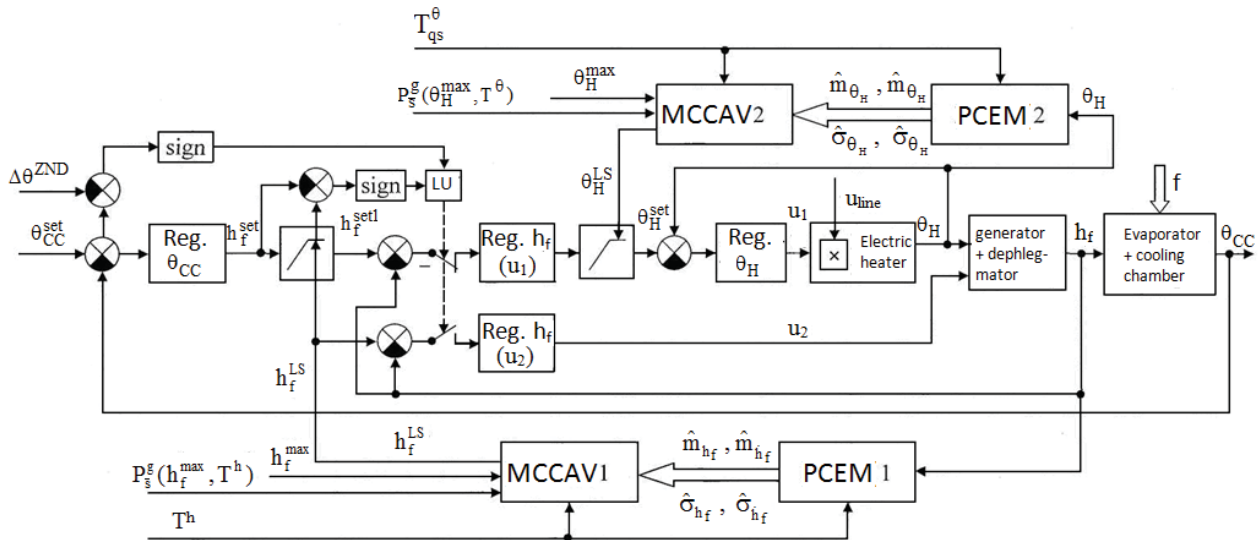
$T_{qs}^{\theta}$

$P_{\bar{s}}^{g}(\theta_H^{max}, T^{\theta})$

$\theta_H^{max}$

MCCAV2

$\hat{m}_{\theta_H}, \hat{m}_{\theta_H}$

$\hat{\sigma}_{\theta_H}, \hat{\sigma}_{\theta_H}$

PCEM 2

$\theta_H$

$\Delta\theta^{ZND}$

sign

sign

LU

$\theta_{CC}^{set}$

Reg. $\theta_{CC}$

$h_f^{set}$

$h_f^{set1}$

Reg. $h_f$ $(u_1)$

$\theta_H^{LS}$

$\theta_H^{set}$

Reg. $\theta_H$

$u_1$

$u_{line}$

Electric heater

$\theta_H$

generator + dephlegmator

$h_f$

f

Evaporator + cooling chamber

$\theta_{CC}$

Reg. $h_f$ $(u_2)$

$u_2$

$h_f^{LS}$

$h_f^{LS}$

$h_f^{max}$

$P_{\bar{s}}^{g}(h_f^{max}, T^h)$

MCCAV1

$\hat{m}_{h_f}, \hat{m}_{h_f}$

$\hat{\sigma}_{h_f}, \hat{\sigma}_{h_f}$

PCEM 1

$T^h$